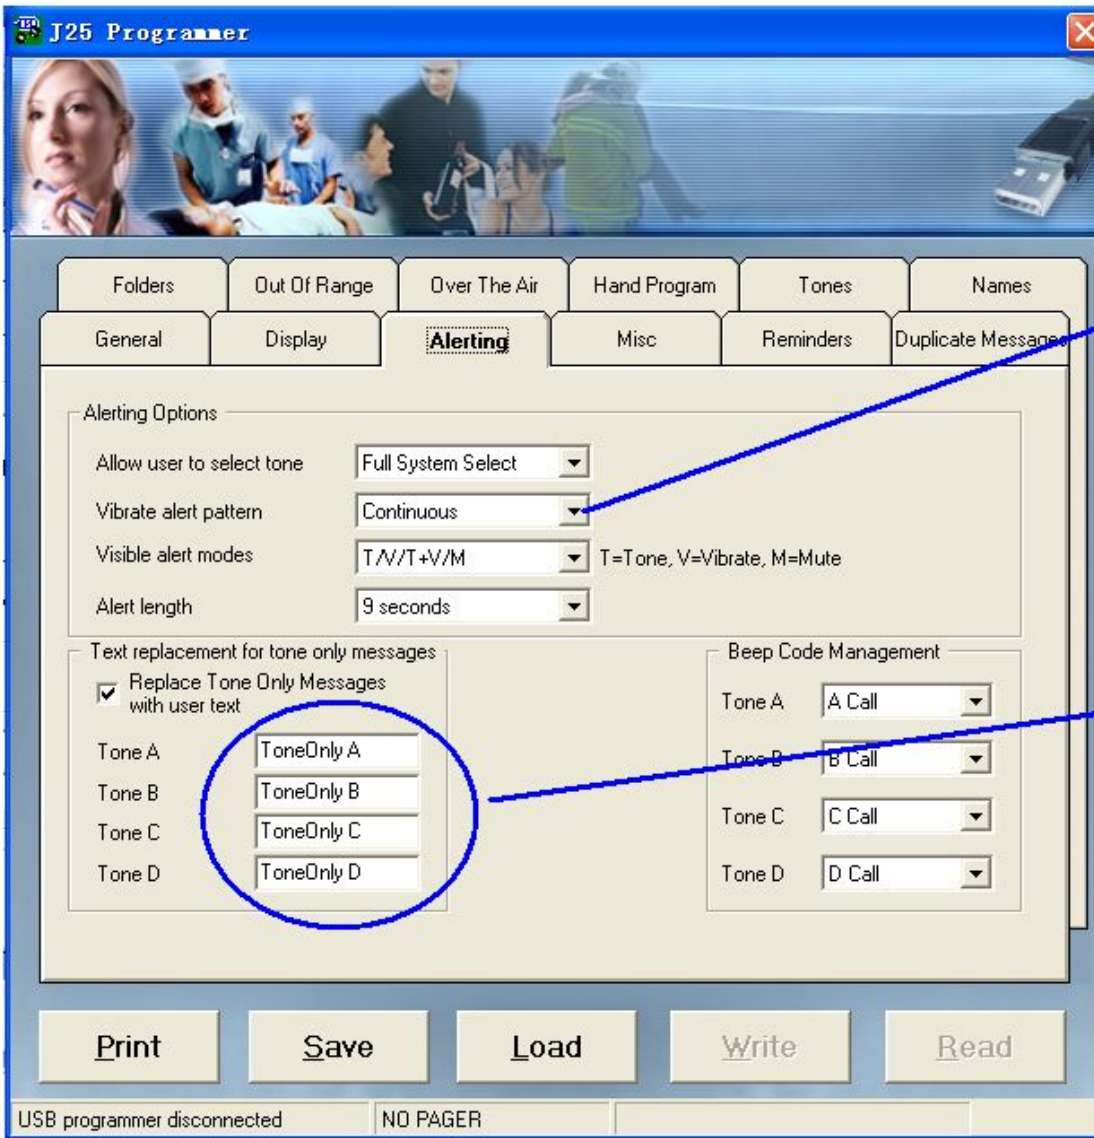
J25 Programmer

Folders
Out Of Range
Over The Air
Hand Program
Tones
Names
General
Display
Alerting
Misc
Reminders
Duplicate Message

Alerting Options
Allow user to select tone
Full System Select
Vibrate alert pattern
Continuous
Visible alert modes
T/V/T+V/M
T=Tone, V=Vibrate, M=Mute
Alert length
9 seconds

Text replacement for tone only messages
Replace Tone Only Messages with user text
Tone A
ToneOnly A
Tone B
ToneOnly B
Tone C
ToneOnly C
Tone D
ToneOnly D

Beep Code Management
Tone A
A Call
Tone B
B Call
Tone C
C Call
Tone D
D Call

Print
Save
Load
Write
Read

USB programmer disconnected
NO PAGER